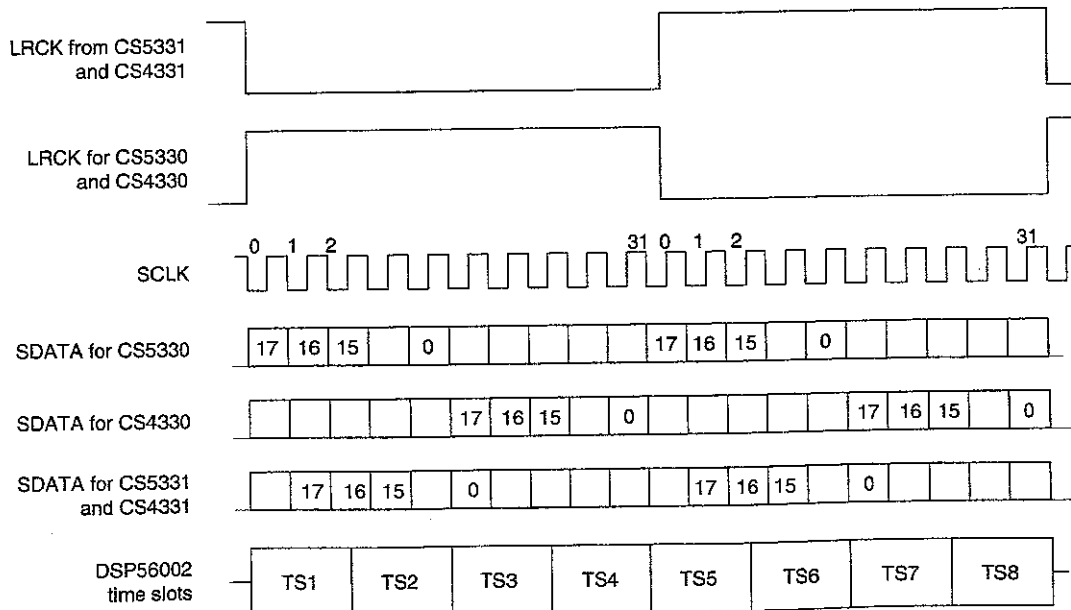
LRCK from CS5331 and CS4331

LRCK for CS5330 and CS4330

0 1 2 31 0 1 2 31

SCLK

SDATA for CS5330

| 17 | 16 | 15 | | 0 | | | | | | 17 | 16 | 15 | | 0 | | | | | |
|---|---|---|---|---|---|---|---|---|---|---|---|---|---|---|---|---|---|---|---|

SDATA for CS4330

| | | | | | 17 | 16 | 15 | | 0 | | | | | | 17 | 16 | 15 | | 0 |
|---|---|---|---|---|---|---|---|---|---|---|---|---|---|---|---|---|---|---|---|

SDATA for CS5331 and CS4331

| | 17 | 16 | 15 | | 0 | | | | | | 17 | 16 | 15 | | 0 | | | | |
|---|---|---|---|---|---|---|---|---|---|---|---|---|---|---|---|---|---|---|---|

DSP56002 time slots

| TS1 | TS2 | TS3 | TS4 | TS5 | TS6 | TS7 | TS8 |
|---|---|---|---|---|---|---|---|